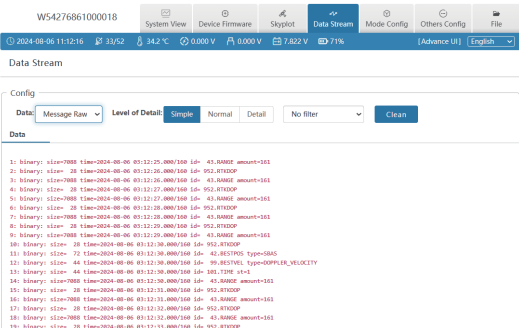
W54276861000018

System View | Device Firmware | Skyplot | Data Stream | Mode Config | Others Config | File

2024-08-06 11:12:16 | 33/52 | 34.2 ℃ | 0.000 V | 0.000 V | 7.822 V | 71% | [Advance UI] | English

Data Stream

Config

Data: Message Raw | Level of Detail: Simple | Normal | Detail | No filter | Clean

Data

1: binary: size=7088 time=2024-08-06 03:12:25.000/160 id= 43.RANGE amount=161
2: binary: size= 28 time=2024-08-06 03:12:26.000/160 id= 952.RTKDOP
3: binary: size=7088 time=2024-08-06 03:12:26.000/160 id= 43.RANGE amount=161
4: binary: size= 28 time=2024-08-06 03:12:27.000/160 id= 952.RTKDOP
5: binary: size=7088 time=2024-08-06 03:12:27.000/160 id= 43.RANGE amount=161
6: binary: size= 28 time=2024-08-06 03:12:28.000/160 id= 952.RTKDOP
7: binary: size=7088 time=2024-08-06 03:12:28.000/160 id= 43.RANGE amount=161
8: binary: size= 28 time=2024-08-06 03:12:29.000/160 id= 952.RTKDOP
9: binary: size=7088 time=2024-08-06 03:12:29.000/160 id= 43.RANGE amount=161
10: binary: size= 28 time=2024-08-06 03:12:30.000/160 id= 952.RTKDOP
11: binary: size= 72 time=2024-08-06 03:12:30.000/160 id= 42.BESTPOS type=SBAS
12: binary: size= 44 time=2024-08-06 03:12:30.000/160 id= 99.BESTVEL type=DOPPLER_VELOCITY
13: binary: size= 44 time=2024-08-06 03:12:30.000/160 id= 101.TIME st=1
14: binary: size=7088 time=2024-08-06 03:12:30.000/160 id= 43.RANGE amount=161
15: binary: size= 28 time=2024-08-06 03:12:31.000/160 id= 952.RTKDOP
16: binary: size=7088 time=2024-08-06 03:12:31.000/160 id= 43.RANGE amount=161
17: binary: size= 28 time=2024-08-06 03:12:32.000/160 id= 952.RTKDOP
18: binary: size=7088 time=2024-08-06 03:12:32.000/160 id= 43.RANGE amount=161
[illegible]